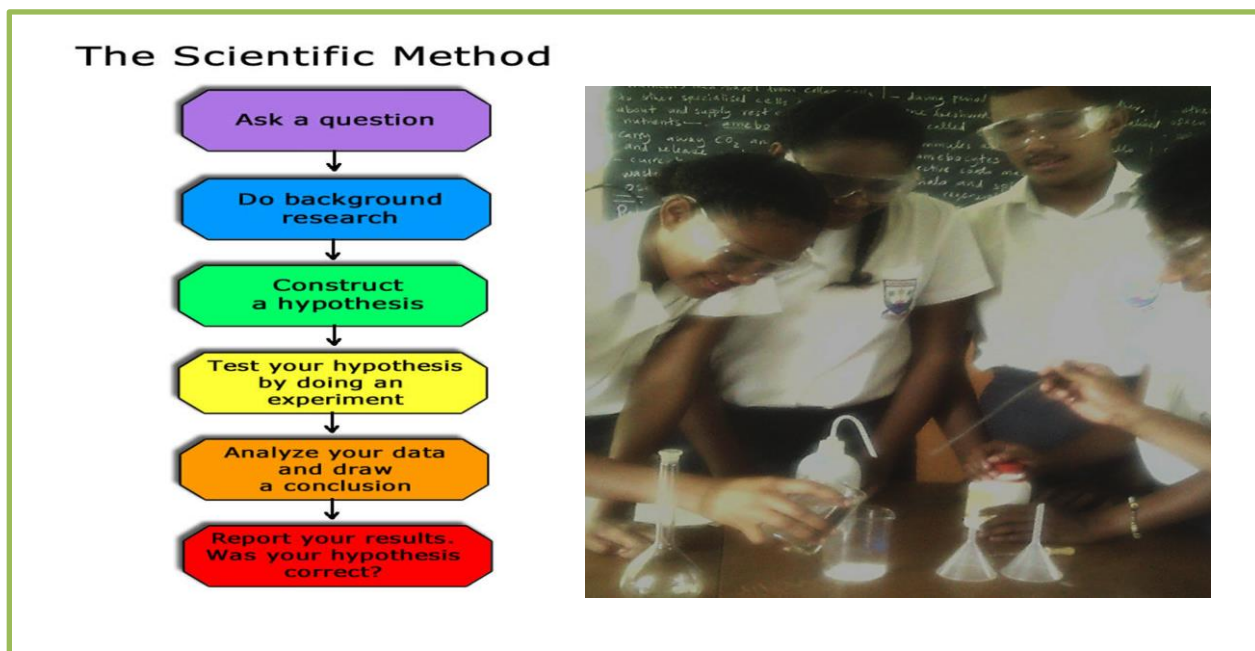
The Scientific Method

Ask a question

Do background research

Construct a hypothesis

Test your hypothesis by doing an experiment

Analyze your data and draw a conclusion

Report your results. Was your hypothesis correct?

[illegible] to other specialised cells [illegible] about and supply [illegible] nutrients — amebo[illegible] carry away $CO_2$ an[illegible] and release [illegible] — current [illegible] waste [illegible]

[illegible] — during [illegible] the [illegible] called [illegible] amebocytes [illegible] and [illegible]